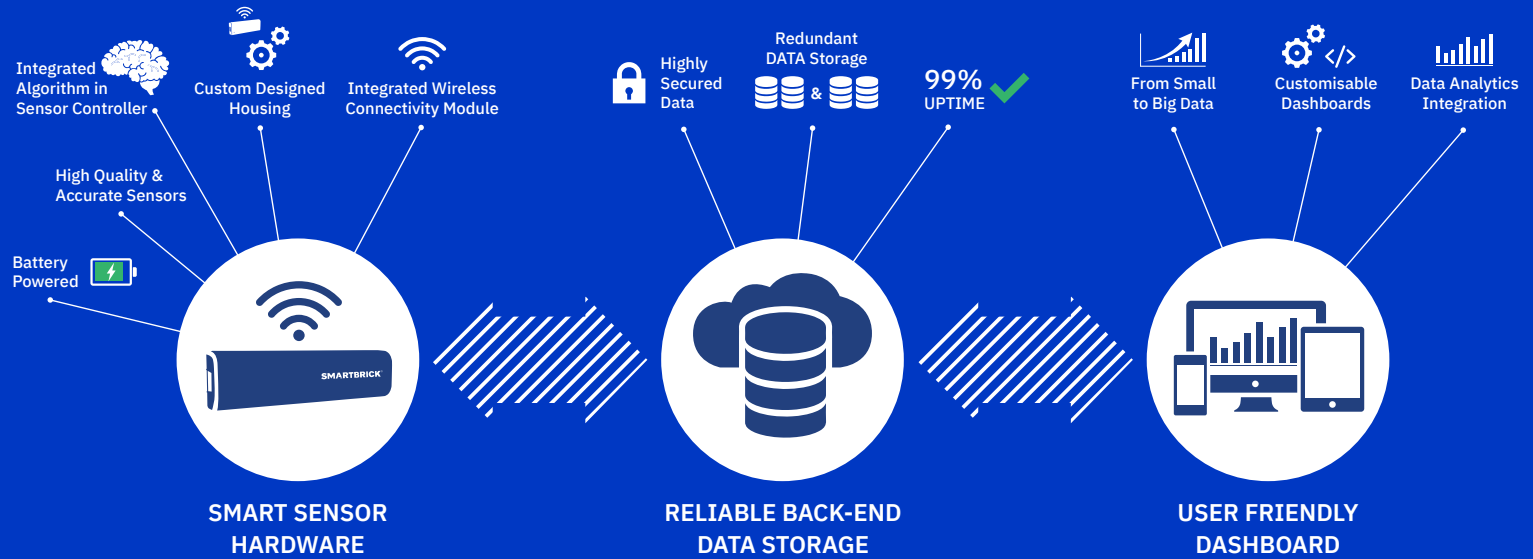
Integrated Algorithm in Sensor Controller

Custom Designed Housing

Integrated Wireless Connectivity Module

High Quality & Accurate Sensors

Battery Powered

SMARTBRICK

SMART SENSOR HARDWARE

Highly Secured Data

Redundant DATA Storage

&

99% UPTIME

RELIABLE BACK-END DATA STORAGE

From Small to Big Data

Customisable Dashboards

Data Analytics Integration

USER FRIENDLY DASHBOARD